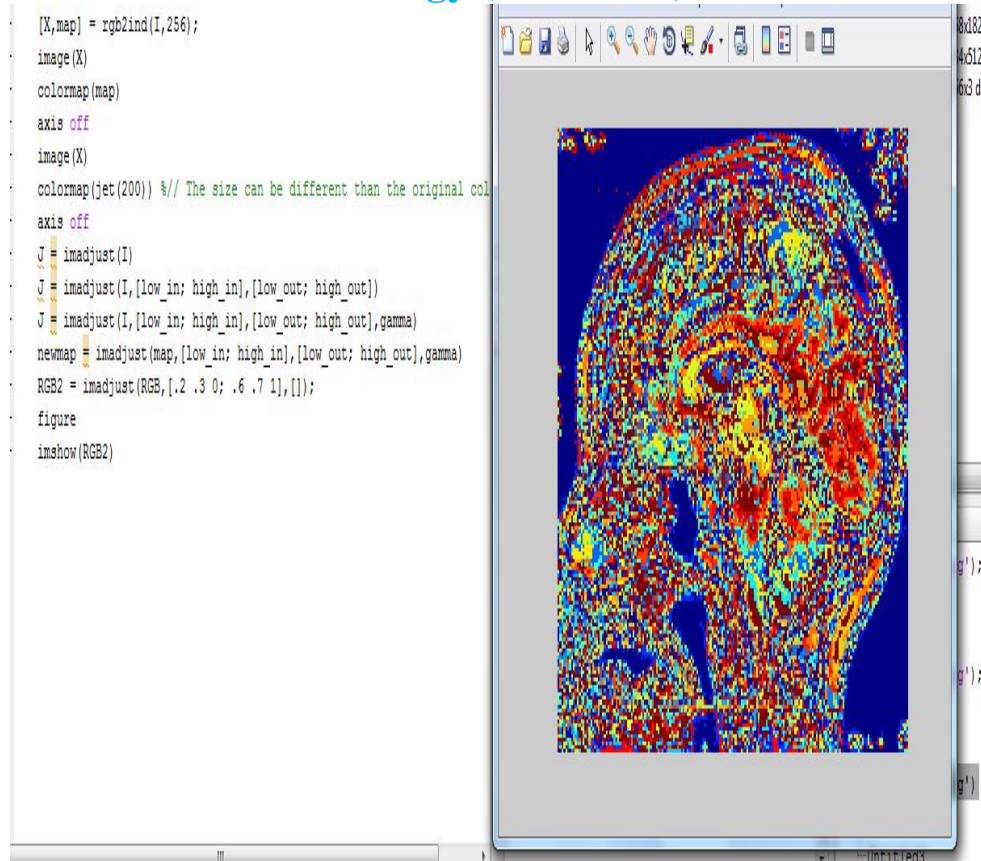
[X,map] = rgb2ind(I,256);
image(X)
colormap(map)
axis off
image(X)
colormap(jet(200)) %// The size can be different than the original col
axis off
J = imadjust(I)
J = imadjust(I,[low_in; high_in],[low_out; high_out])
J = imadjust(I,[low_in; high_in],[low_out; high_out],gamma)
newmap = imadjust(map,[low_in; high_in],[low_out; high_out],gamma)
RGB2 = imadjust(RGB,[.2 .3 0; .6 .7 1],[]);
figure
imshow(RGB2)

8x182
4x512
6x3 d

g');

g');

g')

Untitled3